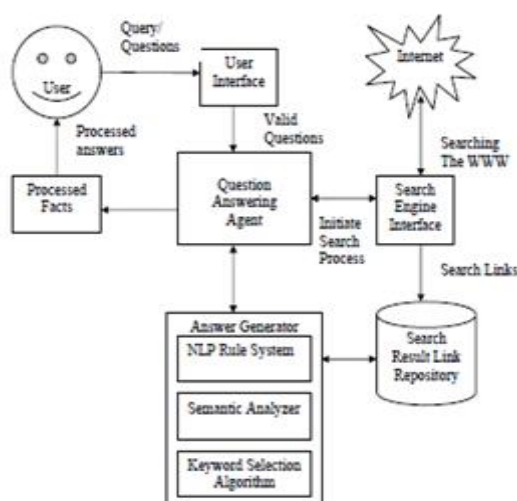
Query/
Questions

User

User
Interface

Internet

Processed
answers

Valid
Questions

Searching
The WWW

Processed
Facts

Question
Answering
Agent

Initiate
Search
Process

Search
Engine
Interface

Search Links

Answer Generator

NLP Rule System

Search
Result Link
Repository

Semantic Analyzer

Keyword Selection
Algorithm